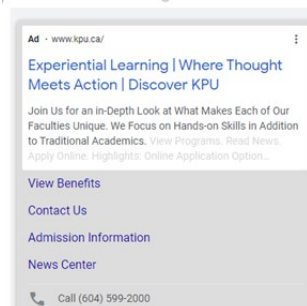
Ad · www.kpu.ca/

Experiential Learning | Where Thought Meets Action | Discover KPU

Join Us for an in-Depth Look at What Makes Each of Our Faculties Unique. We Focus on Hands-on Skills in Addition to Traditional Academics. View Programs. Read News. Apply Online. Highlights: Online Application Option...

View Benefits

Contact Us

Admission Information

News Center

Call (604) 599-2000